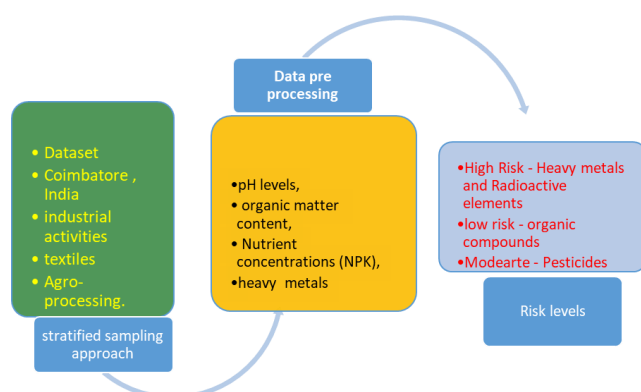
Data pre processing

- Dataset
- Coimbatore , India
- industrial activities
- textiles
- Agro-processing.

stratified sampling approach

•pH levels,
• organic matter content,
• Nutrient concentrations (NPK),
•heavy metals

•High Risk - Heavy metals and Radioactive elements
•low risk - organic compounds
•Modearte - Pesticides

Risk levels